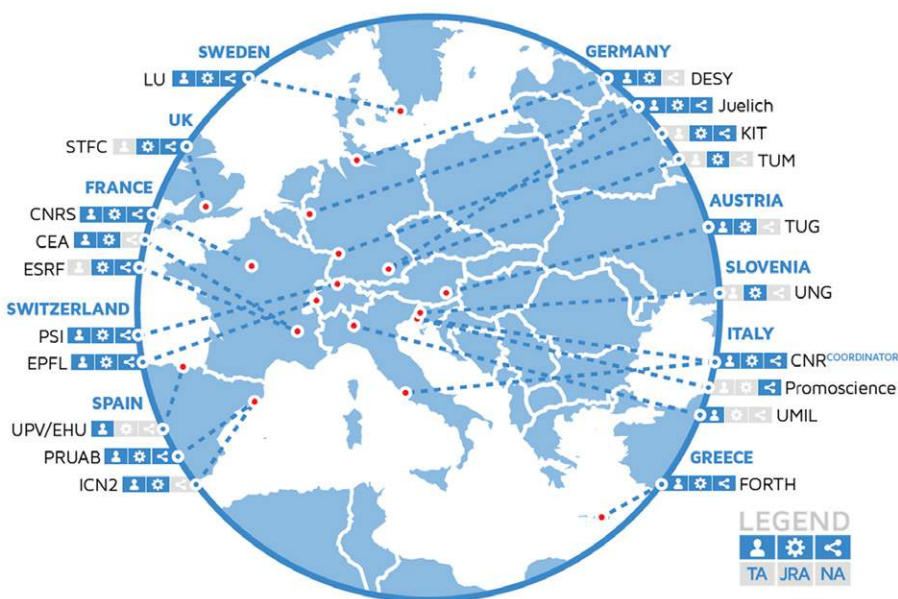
SWEDEN
LU

UK
STFC

FRANCE
CNRS
CEA
ESRF

SWITZERLAND
PSI
EPFL

SPAIN
UPV/EHU
PRUAB
ICN2

GERMANY
DESY
Juelich
KIT
TUM

AUSTRIA
TUG

SLOVENIA
UNG

ITALY
CNR COORDINATOR
Promoscience
UMIL

GREECE
FORTH

LEGEND
TA JRA NA